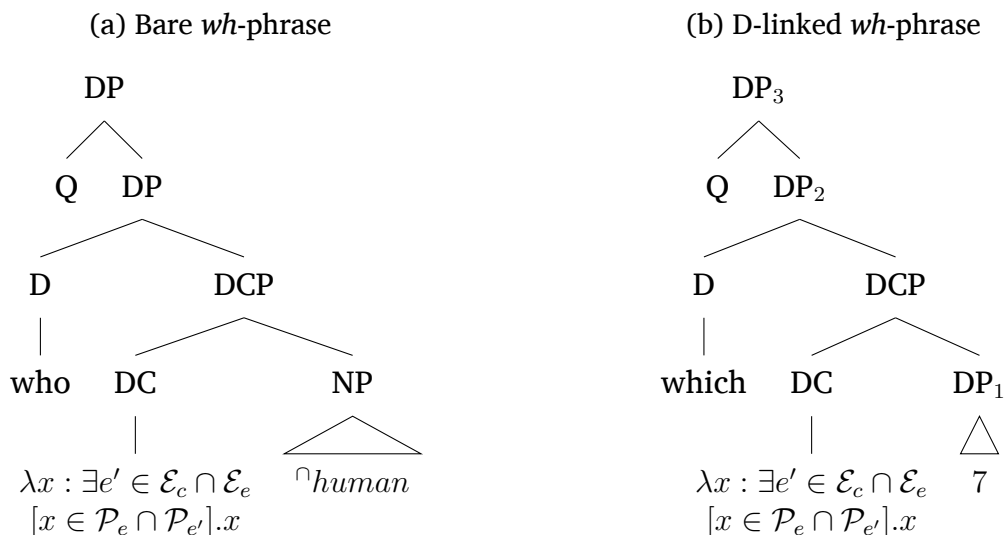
(a) Bare *wh*-phrase

DP

Q DP

D DCP

who DC NP

$\lambda x : \exists e' \in \mathcal{E}_c \cap \mathcal{E}_e$ $[x \in \mathcal{P}_e \cap \mathcal{P}_{e'}].x$

$^{\cap}human$

(b) D-linked *wh*-phrase

$DP_3$

Q $DP_2$

D DCP

which DC $DP_1$

$\lambda x : \exists e' \in \mathcal{E}_c \cap \mathcal{E}_e$ $[x \in \mathcal{P}_e \cap \mathcal{P}_{e'}].x$

7